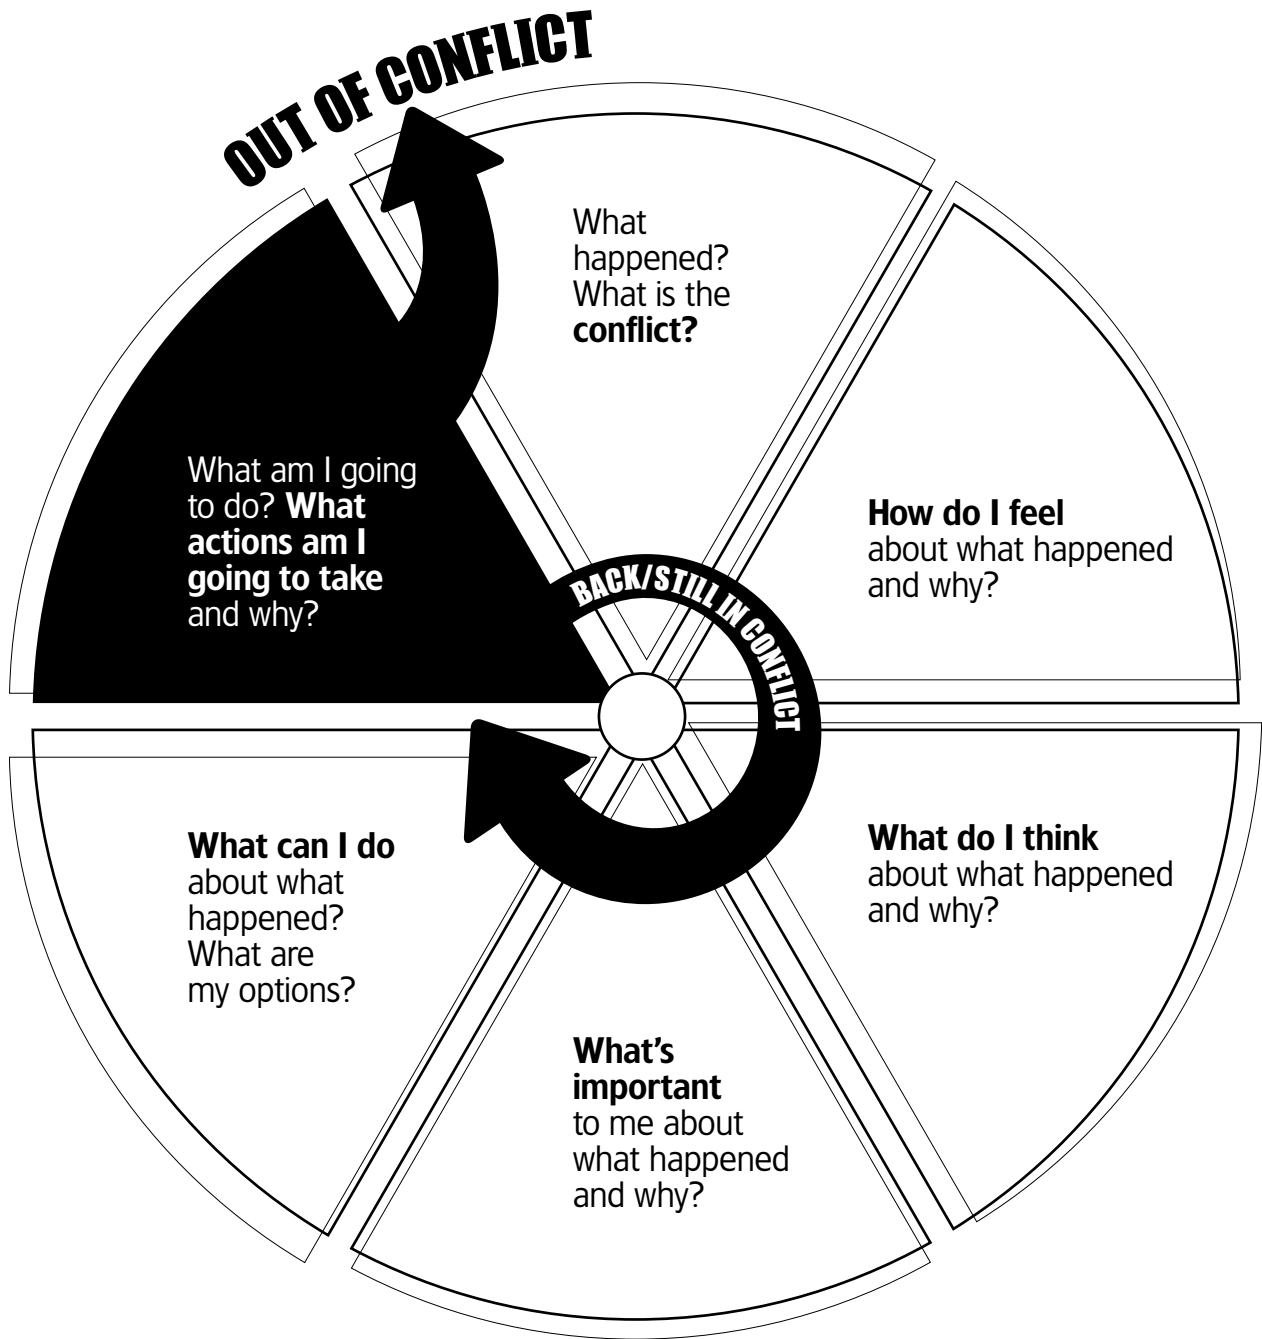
OUT OF CONFLICT

What happened? What is the **conflict?**

**How do I feel** about what happened and why?

**What do I think** about what happened and why?

**What's important** to me about what happened and why?

**What can I do** about what happened? What are my options?

What am I going to do? **What actions am I going to take** and why?

BACK/STILL IN CONFLICT